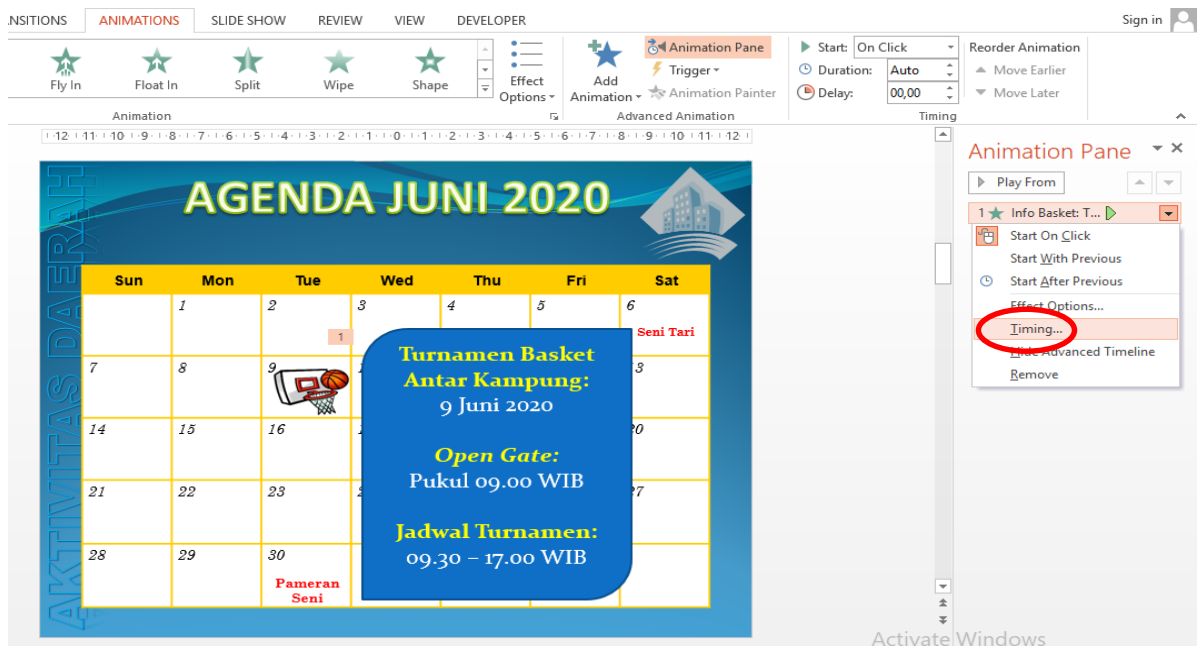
NSITIONS ANIMATIONS SLIDE SHOW REVIEW VIEW DEVELOPER Sign in

Fly In Float In Split Wipe Shape Effect Options Add Animation Animation Pane Trigger Animation Painter Start: On Click Duration: Auto Delay: 00,00 Reorder Animation Move Earlier Move Later

Animation Advanced Animation Timing

·12·11·10·9·8·7·6·5·4·3·2·1·0·1·2·3·4·5·6·7·8·9·10·11·12·

AKTIVITAS DAERAH

AGENDA JUNI 2020

| Sun | Mon | Tue | Wed | Thu | Fri | Sat |
|---|---|---|---|---|---|---|
| | 1 | 2 | 3 | 4 | 5 | 6 Seni Tari |
| 7 | 8 | 9 | | | | 3 |
| 14 | 15 | 16 | 1 | | | 20 |
| 21 | 22 | 23 | 2 | | | 27 |
| 28 | 29 | 30 Pameran Seni | | | | |

1

Turnamen Basket Antar Kampung: 9 Juni 2020

Open Gate: Pukul 09.00 WIB

Jadwal Turnamen: 09.30 – 17.00 WIB

Animation Pane

Play From

1 Info Basket: T...

Start On Click
Start With Previous
Start After Previous
Effect Options...
Timing...
Hide Advanced Timeline
Remove

Activate Windows